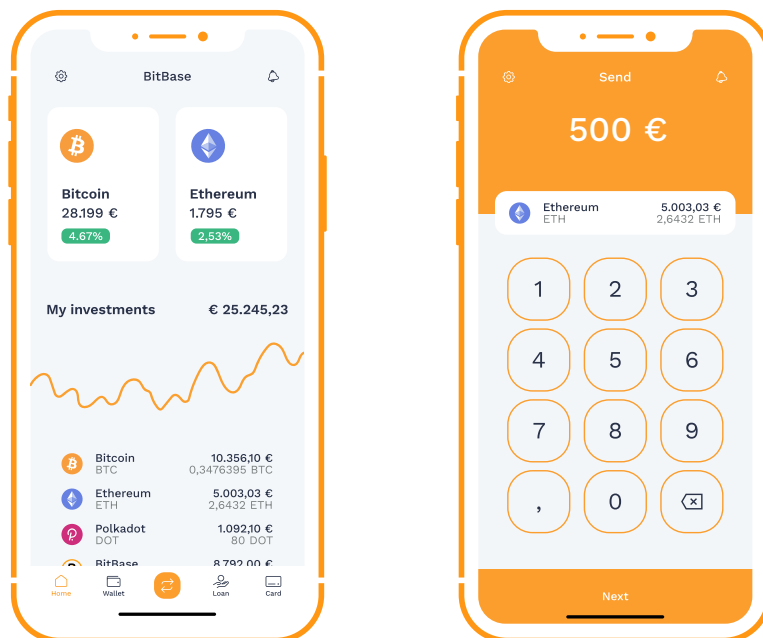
BitBase

Bitcoin
28.199 €
4.67%

Ethereum
1.795 €
2,53%

My investments € 25.245,23

| | |
|---|---|
| Bitcoin BTC | 10.356,10 € 0,3476395 BTC |
| Ethereum ETH | 5.003,03 € 2,6432 ETH |
| Polkadot DOT | 1.092,10 € 80 DOT |
| BitBase | 8.792,00 € |

Home Wallet Loan Card

Send

500 €

Ethereum ETH 5.003,03 € 2,6432 ETH

1 2 3
4 5 6
7 8 9
, 0

Next